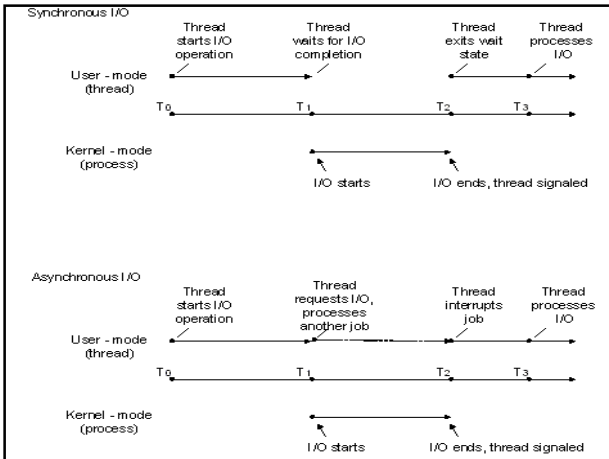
Synchronous I/O

Thread starts I/O operation

Thread waits for I/O completion

Thread exits wait state

Thread processes I/O

User - mode (thread)

$T_0$

$T_1$

$T_2$

$T_3$

Kernel - mode (process)

I/O starts

I/O ends, thread signaled

Asynchronous I/O

Thread starts I/O operation

Thread requests I/O, processes another job

Thread interrupts job

Thread processes I/O

User - mode (thread)

$T_0$

$T_1$

$T_2$

$T_3$

Kernel - mode (process)

I/O starts

I/O ends, thread signaled